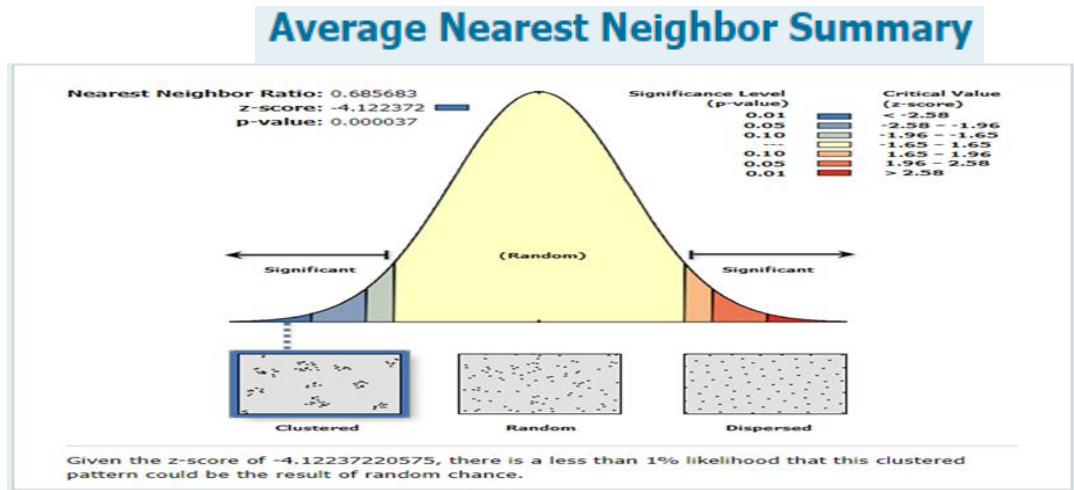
Average Nearest Neighbor Summary

Nearest Neighbor Ratio: 0.685683
z-score: -4.122372
p-value: 0.000037

| Significance Level (p-value) | Critical Value (z-score) |
|---|---|
| 0.01 | < -2.58 |
| 0.05 | -2.58 - -1.96 |
| 0.10 | -1.96 - -1.65 |
| --- | -1.65 - 1.65 |
| 0.10 | 1.65 - 1.96 |
| 0.05 | 1.96 - 2.58 |
| 0.01 | > 2.58 |

Significant

(Random)

Significant

Clustered

Random

Dispersed

Given the z-score of -4.12237220575, there is a less than 1% likelihood that this clustered pattern could be the result of random chance.